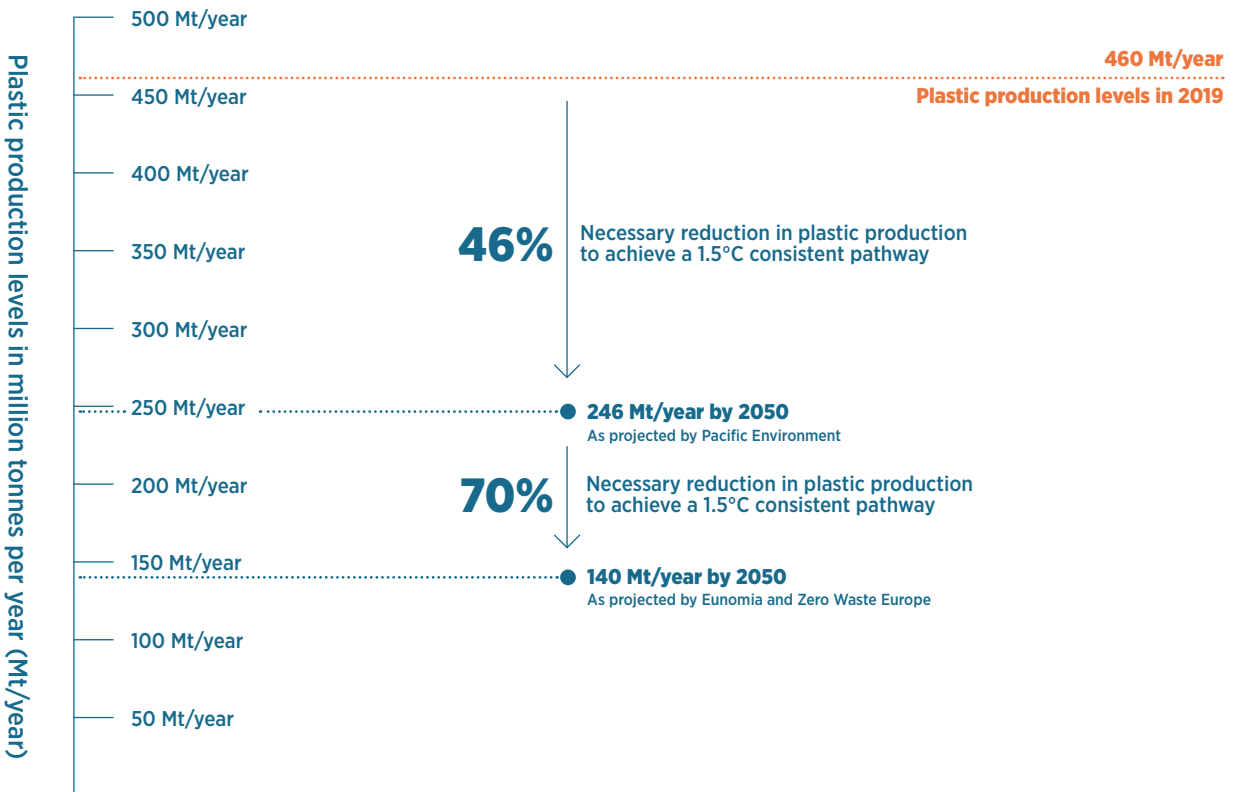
Plastic production levels in million tonnes per year (Mt/year)

500 Mt/year

460 Mt/year
Plastic production levels in 2019

450 Mt/year

400 Mt/year

46%
Necessary reduction in plastic production to achieve a 1.5°C consistent pathway

350 Mt/year

300 Mt/year

250 Mt/year

246 Mt/year by 2050
As projected by Pacific Environment

200 Mt/year

70%
Necessary reduction in plastic production to achieve a 1.5°C consistent pathway

150 Mt/year

140 Mt/year by 2050
As projected by Eunomia and Zero Waste Europe

100 Mt/year

50 Mt/year